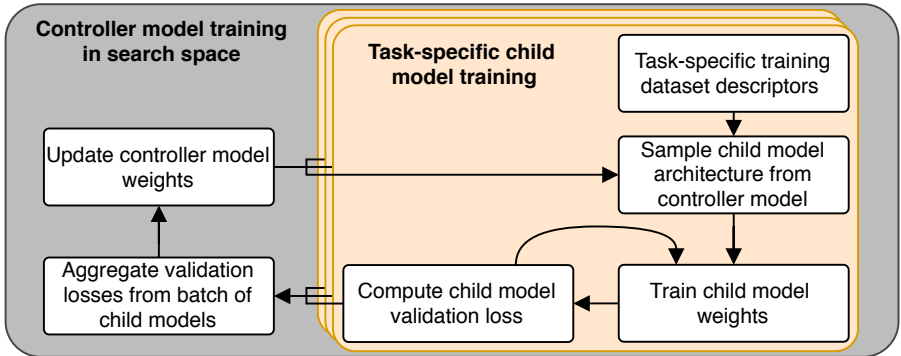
Controller model training in search space

Task-specific child model training

Task-specific training dataset descriptors

Update controller model weights

Sample child model architecture from controller model

Aggregate validation losses from batch of child models

Compute child model validation loss

Train child model weights